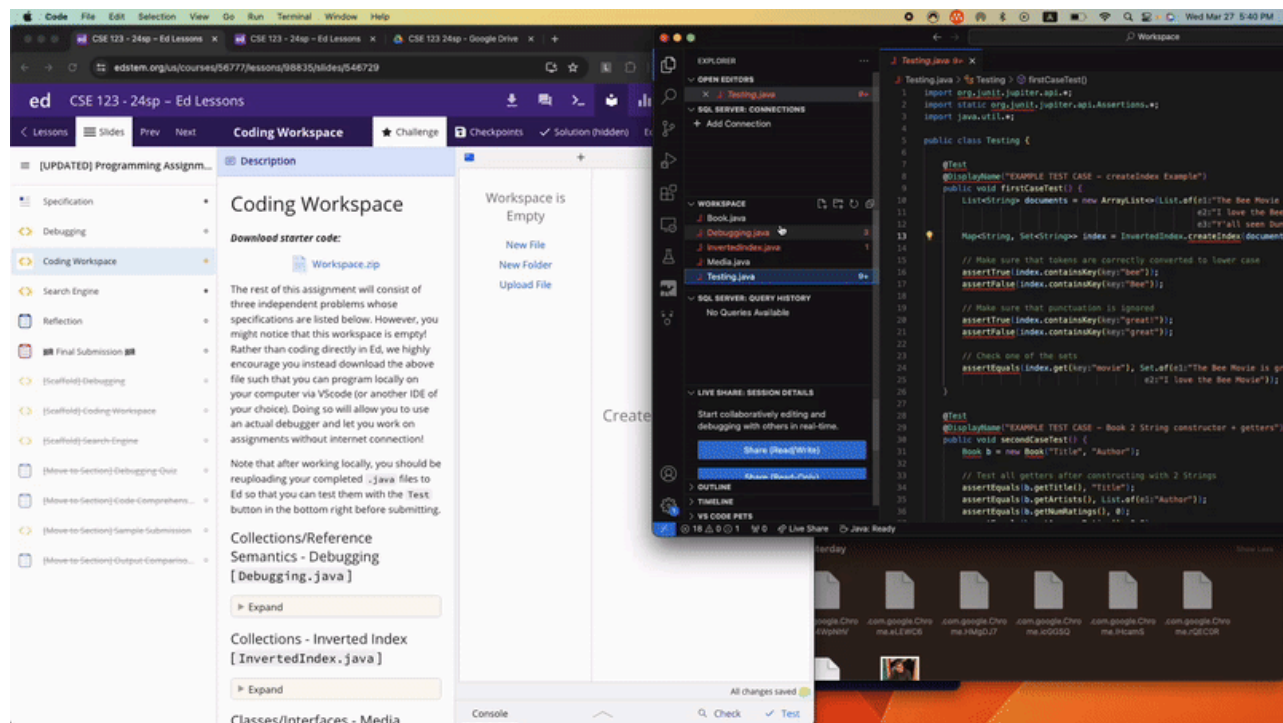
Code File Edit Selection View Go Run Terminal Window Help
Wed Mar 27 5:40 PM

CSE 123 - 24sp - Ed Lessons
CSE 123 - 24sp - Ed Lessons
CSE 123 24sp - Google Drive

edstem.org/us/courses/56777/lessons/98835/slides/546729

ed CSE 123 - 24sp - Ed Lessons

Lessons Slides Prev Next Coding Workspace Challenge Checkpoints Solution (hidden)

[UPDATED] Programming Assignm...
Specification
Debugging
Coding Workspace
Search Engine
Reflection
Final Submission
[Scaffold] Debugging
[Scaffold] Coding Workspace
[Scaffold] Search Engine
[Move to Section] Debugging Quiz
[Move to Section] Code Comprehens...
[Move to Section] Sample Submission
[Move to Section] Output Compariso...

Description

Coding Workspace

Download starter code:

Workspace.zip

The rest of this assignment will consist of three independent problems whose specifications are listed below. However, you might notice that this workspace is empty! Rather than coding directly in Ed, we highly encourage you instead download the above file such that you can program locally on your computer via VScode (or another IDE of your choice). Doing so will allow you to use an actual debugger and let you work on assignments without internet connection!

Note that after working locally, you should be reuploading your completed .java files to Ed so that you can test them with the Test button in the bottom right before submitting.

Collections/Reference Semantics - Debugging [Debugging.java]

Expand

Collections - Inverted Index [InvertedIndex.java]

Expand

Classes/Interfaces - Media

Workspace is Empty
New File
New Folder
Upload File

Create

All changes saved
Console Check Test

EXPLORER
OPEN EDITORS
Testing.java 9+
SQL SERVER: CONNECTIONS
Add Connection
WORKSPACE
Book.java
Debugging.java 3
InvertedIndex.java 1
Media.java
Testing.java 9+
SQL SERVER: QUERY HISTORY
No Queries Available
LIVE SHARE: SESSION DETAILS
Start collaboratively editing and debugging with others in real-time.
Share (Read/Write)
Share (Read-Only)
OUTLINE
TIMELINE
VS CODE PETS
⊗ 18 ⚠ 0 ⓘ 1 ⛁0 Live Share Java: Ready

Workspace
Testing.java 9+
Testing.java > Testing > firstCaseTest()
1 import org.junit.jupiter.api.*;
2 import static org.junit.jupiter.api.Assertions.*;
3 import java.util.*;
4
5 public class Testing {
6
7 @Test
8 @DisplayName("EXAMPLE TEST CASE - createIndex Example")
9 public void firstCaseTest() {
10 List<String> documents = new ArrayList<>(List.of(e1:"The Bee Movie
11 e2:"I love the Bee
12 e3:"Y'all seen Dun
13 Map<String, Set<String>> index = InvertedIndex.createIndex(document
15 // Make sure that tokens are correctly converted to lower case
16 assertTrue(index.containsKey(key:"bee"));
17 assertFalse(index.containsKey(key:"Bee"));
19 // Make sure that punctuation is ignored
20 assertTrue(index.containsKey(key:"great!"));
21 assertFalse(index.containsKey(key:"great"));
23 // Check one of the sets
24 assertEquals(index.get(key:"movie"), Set.of(e1:"The Bee Movie is gr
25 e2:"I love the Bee Movie"));
26 }
28 @Test
29 @DisplayName("EXAMPLE TEST CASE - Book 2 String constructor + getters")
30 public void secondCaseTest() {
31 Book b = new Book("Title", "Author");
33 // Test all getters after constructing with 2 Strings
34 assertEquals(b.getTitle(), "Title");
35 assertEquals(b.getArtists(), List.of(e1:"Author"));
36 assertEquals(b.getNumRatings(), 0);

terday
Show Less
.com.google.Chrome.aLEWC6
.com.google.Chrome.HMgDJ7
.com.google.Chrome.icGGSQ
.com.google.Chrome.lHcamS
.com.google.Chrome.rQECOR